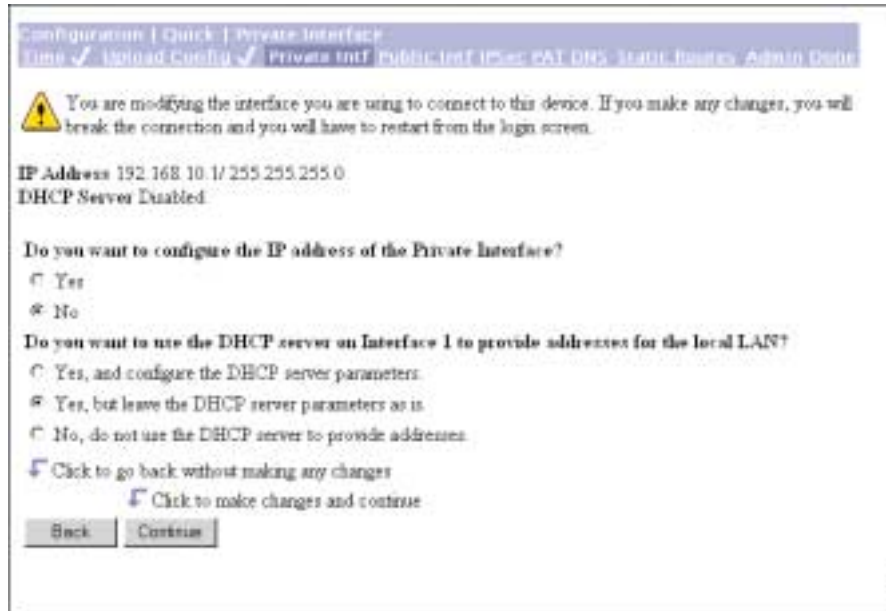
Configuration | Quick | Private Interface
Time ✓ Upload Config ✓ Private Intf Public Intf IPSec PAT DNS Static Routes Admin Done

You are modifying the interface you are using to connect to this device. If you make any changes, you will break the connection and you will have to restart from the login screen.

IP Address 192.168.10.1/ 255.255.255.0
DHCP Server Disabled

Do you want to configure the IP address of the Private Interface?

Yes

No

Do you want to use the DHCP server on Interface 1 to provide addresses for the local LAN?

Yes, and configure the DHCP server parameters.

Yes, but leave the DHCP server parameters as is.

No, do not use the DHCP server to provide addresses.

Click to go back without making any changes

Click to make changes and continue

Back Continue